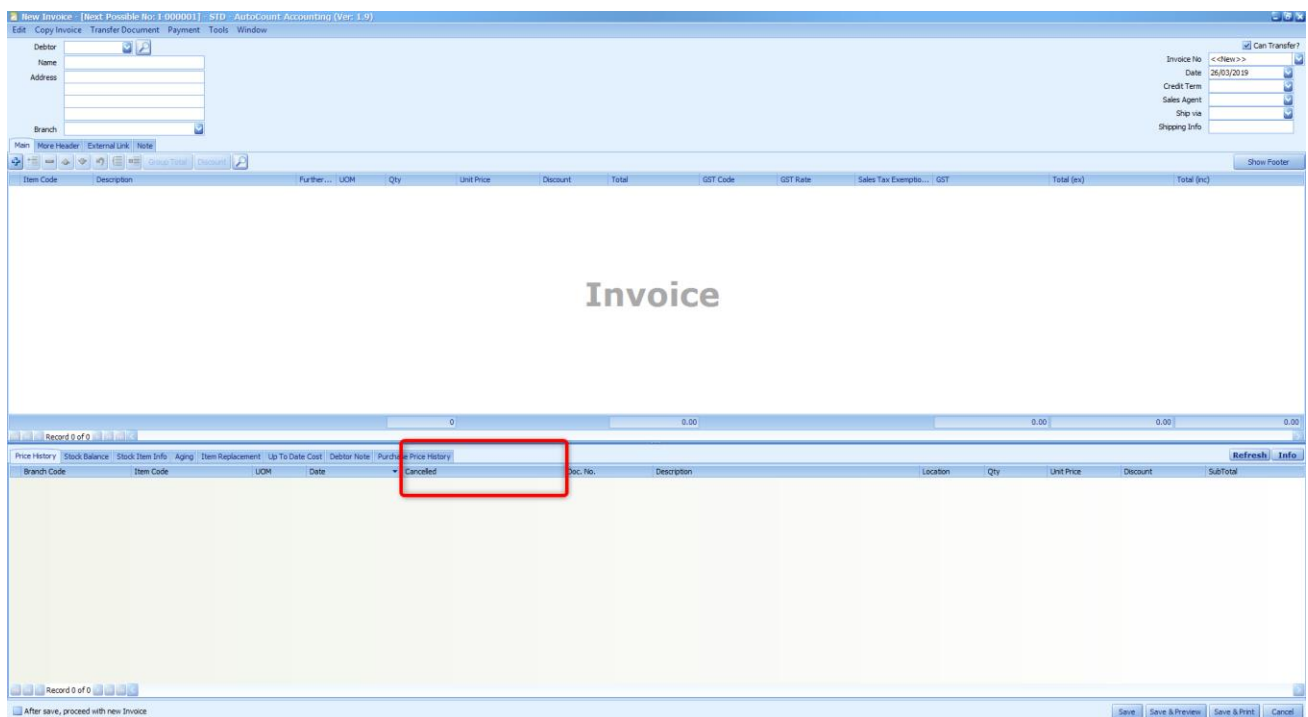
New Invoice - [Next Possible No: I-000001] - STD - AutoCount Accounting (Ver: 1.9)

Edit Copy Invoice Transfer Document Payment Tools Window

Debtor
Name
Address

Branch

Can Transfer?
Invoice No <<New>>
Date 26/03/2019
Credit Term
Sales Agent
Ship via
Shipping Info

Main More Header External Link Note

Group Total Discount

Show Footer

| Item Code | Description | Further... | UOM | Qty | Unit Price | Discount | Total | GST Code | GST Rate | Sales Tax Exemptio... | GST | Total (ex) | Total (inc) |
|---|---|---|---|---|---|---|---|---|---|---|---|---|---|

Invoice

0 0.00 0.00 0.00 0.00

Record 0 of 0

Price History Stock Balance Stock Item Info Aging Item Replacement Up To Date Cost Debtor Note Purchase Price History

Refresh Info

| Branch Code | Item Code | UOM | Date | Cancelled | Doc. No. | Description | Location | Qty | Unit Price | Discount | SubTotal |
|---|---|---|---|---|---|---|---|---|---|---|---|

Record 0 of 0

After save, proceed with new Invoice

Save Save & Preview Save & Print Cancel